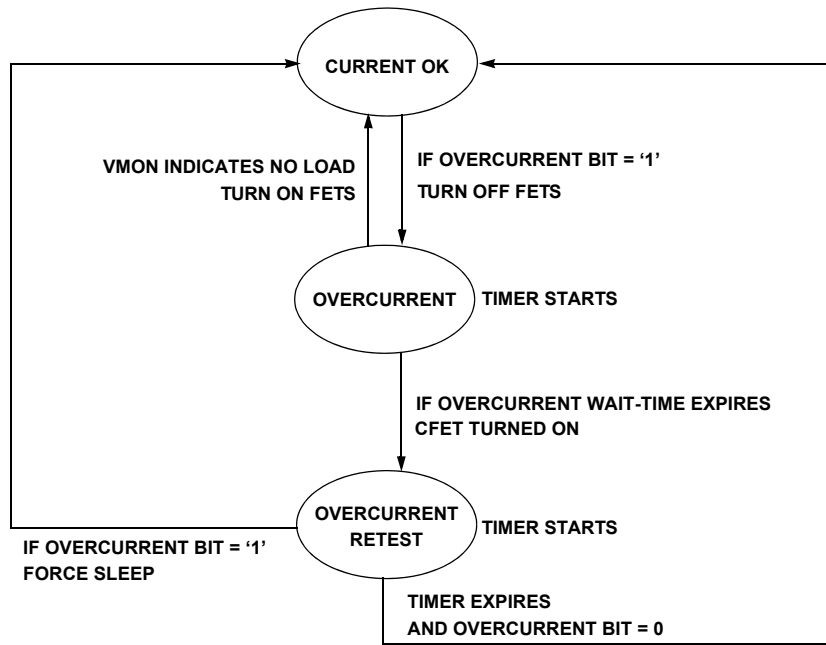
CURRENT OK

VMON INDICATES NO LOAD
TURN ON FETS

IF OVERCURRENT BIT = ‘1’
TURN OFF FETS

OVERCURRENT

TIMER STARTS

IF OVERCURRENT WAIT-TIME EXPIRES
CFET TURNED ON

OVERCURRENT RETEST

TIMER STARTS

IF OVERCURRENT BIT = ‘1’
FORCE SLEEP

TIMER EXPIRES
AND OVERCURRENT BIT = 0